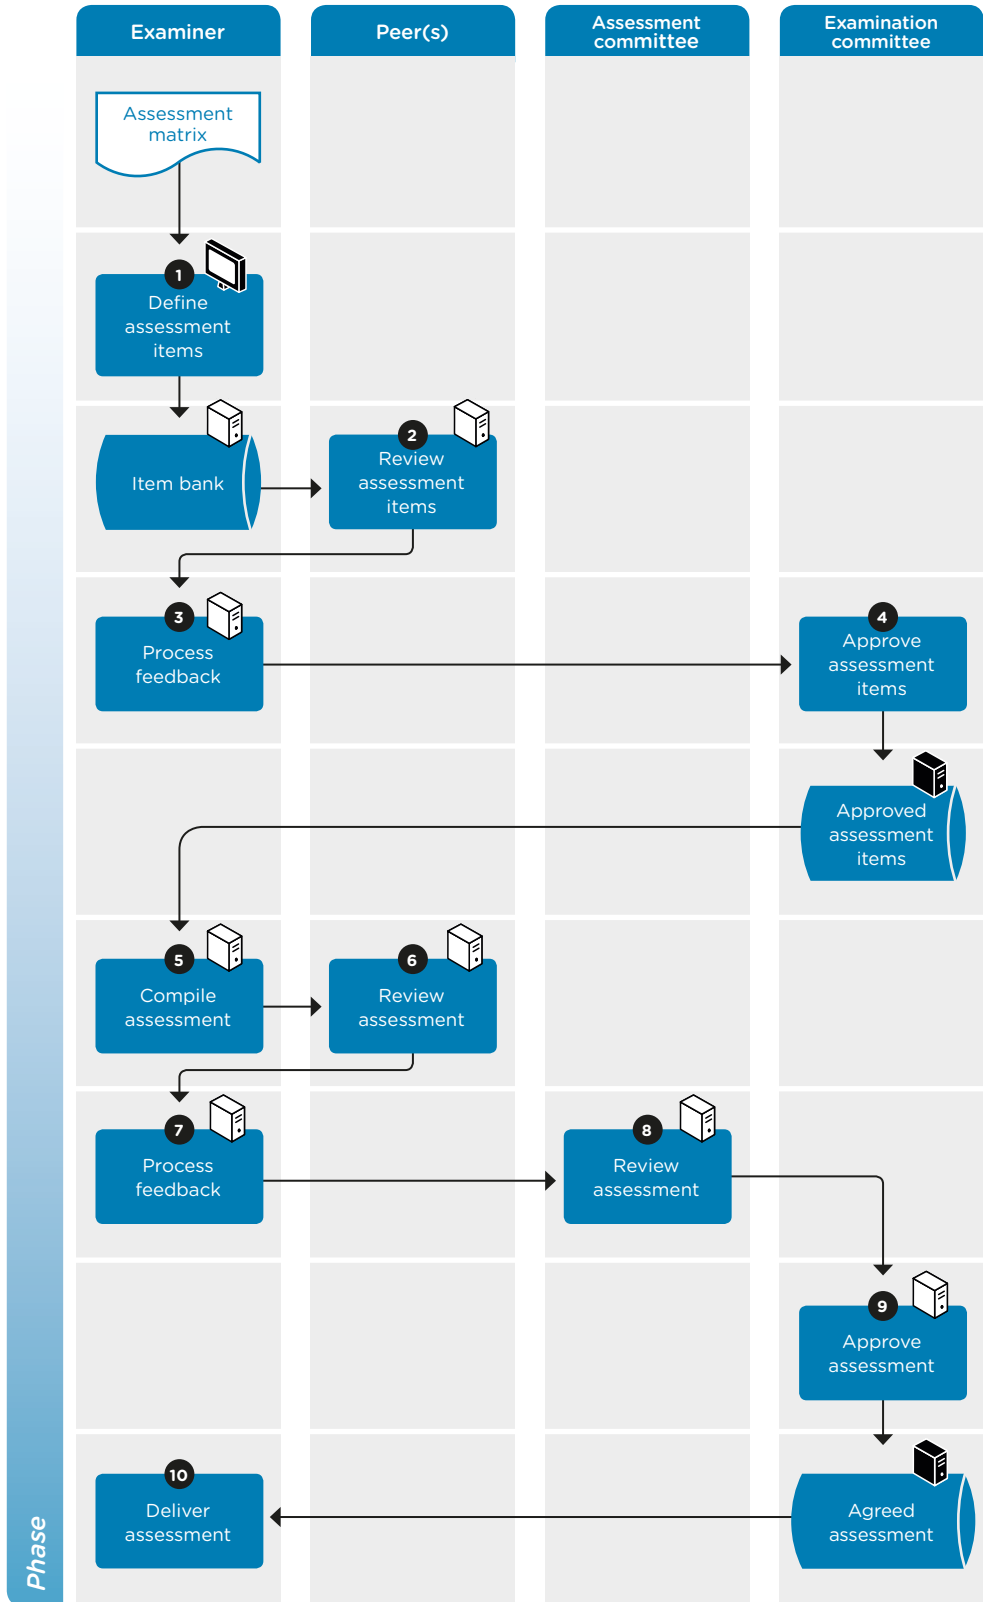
Examiner

Peer(s)

Assessment committee

Examination committee

Assessment matrix

1
Define assessment items

Item bank

2
Review assessment items

3
Process feedback

4
Approve assessment items

Approved assessment items

5
Compile assessment

6
Review assessment

7
Process feedback

8
Review assessment

9
Approve assessment

10
Deliver assessment

Agreed assessment

Phase